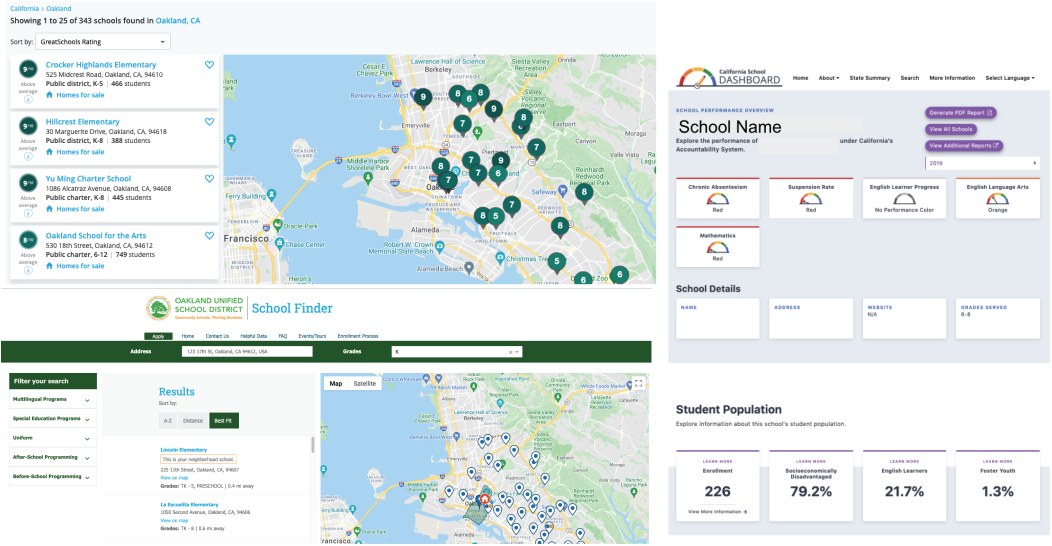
California › Oakland

Showing 1 to 25 of 343 schools found in Oakland, CA

Sort by: GreatSchools Rating

9/10 Above average
Crocker Highlands Elementary
525 Midcrest Road, Oakland, CA, 94610
Public district, K-5 | 466 students
Homes for sale

9/10 Above average
Hillcrest Elementary
30 Marguerite Drive, Oakland, CA, 94618
Public district, K-8 | 388 students
Homes for sale

9/10 Above average
Yu Ming Charter School
1086 Alcatraz Avenue, Oakland, CA, 94608
Public charter, K-8 | 445 students
Homes for sale

8/10 Above average
Oakland School for the Arts
530 18th Street, Oakland, CA, 94612
Public charter, 6-12 | 749 students
Homes for sale

Berkeley
Emeryville
Oakland
Francisco
Alameda
Piedmont
Eastport
Lawrence Hall of Science
Tilden Regional Park
Chase Center
Oracle Park
Ferry Building
Alameda Beach
Christmas Tree Lane
Safeway
Oakland Zoo

OAKLAND UNIFIED SCHOOL DISTRICT
Community Schools, Thriving Students
School Finder

Apply | Home | Contact Us | Helpful Data | FAQ | Events/Tours | Enrollment Process

Address 123 17th St, Oakland, CA 94612, USA
Grades K

Filter your search
Multilingual Programs
Special Education Programs
Uniform
After-School Programming
Before-School Programming

Results
Sort by:
A-Z | Distance | Best Fit

Lincoln Elementary
This is your neighborhood school.
225 11th Street, Oakland, CA 94607
View on map
Grades: TK - 5, PRESCHOOL | 0.4 mi away

La Escuelita Elementary
1050 Second Avenue, Oakland, CA 94606
View on map
Grades: TK - 8 | 0.6 mi away

Map | Satellite

California School DASHBOARD
Home | About | State Summary | Search | More Information | Select Language

SCHOOL PERFORMANCE OVERVIEW
School Name
Explore the performance of under California's Accountability System.
Generate PDF Report
View All Schools
View Additional Reports
2019

Chronic Absenteeism
Red
Suspension Rate
Red
English Learner Progress
No Performance Color
English Language Arts
Orange
Mathematics
Red

School Details
NAME
ADDRESS
WEBSITES
N/A
GRADES SERVED
6-8

Student Population
Explore information about this school's student population.

LEARN MORE
Enrollment
226
View More Information
LEARN MORE
Socioeconomically Disadvantaged
79.2%
LEARN MORE
English Learners
21.7%
LEARN MORE
Foster Youth
1.3%